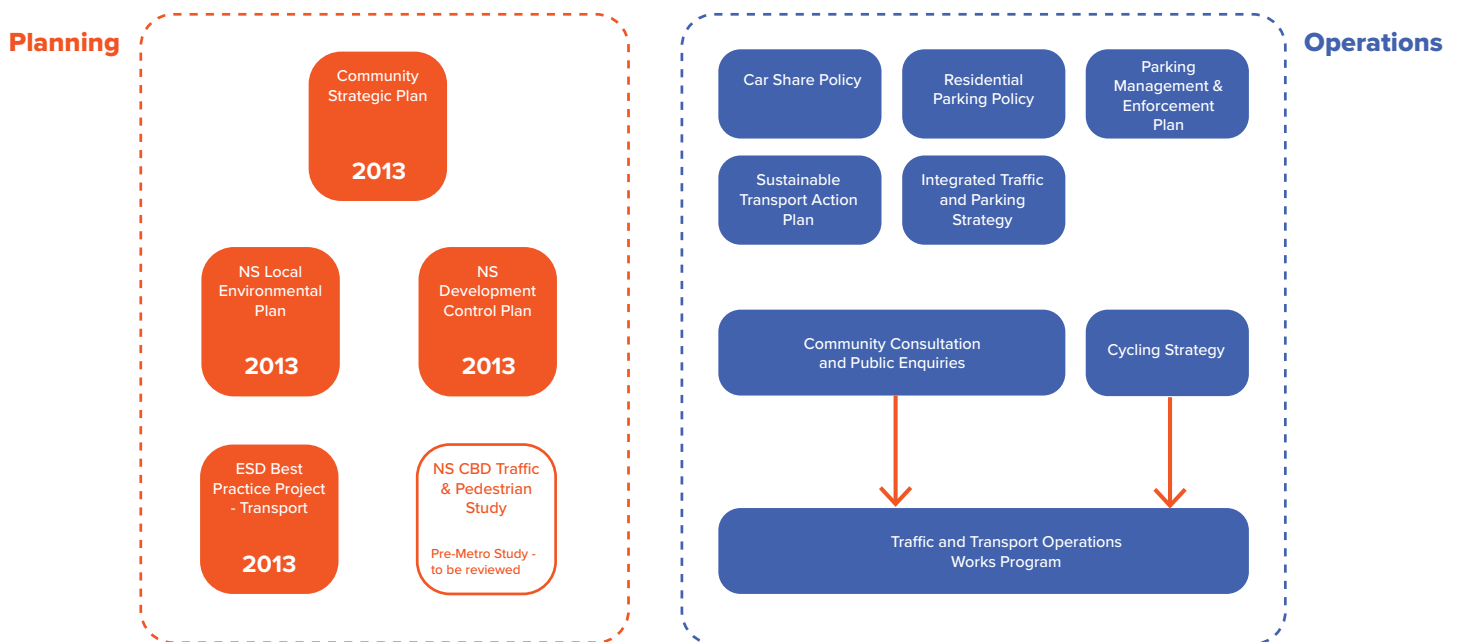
Planning

Community Strategic Plan

2013

NS Local Environmental Plan

2013

NS Development Control Plan

2013

ESD Best Practice Project - Transport

2013

NS CBD Traffic & Pedestrian Study

Pre-Metro Study - to be reviewed

Operations

Car Share Policy

Residential Parking Policy

Parking Management & Enforcement Plan

Sustainable Transport Action Plan

Integrated Traffic and Parking Strategy

Community Consultation and Public Enquiries

Cycling Strategy

Traffic and Transport Operations Works Program